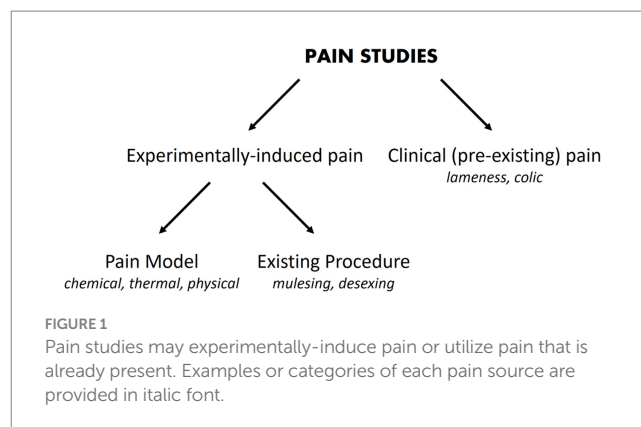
PAIN STUDIES

Experimentally-induced pain

Clinical (pre-existing) pain
lameness, colic

Pain Model
chemical, thermal, physical

Existing Procedure
mulesing, desexing

FIGURE 1
Pain studies may experimentally-induce pain or utilize pain that is already present. Examples or categories of each pain source are provided in italic font.